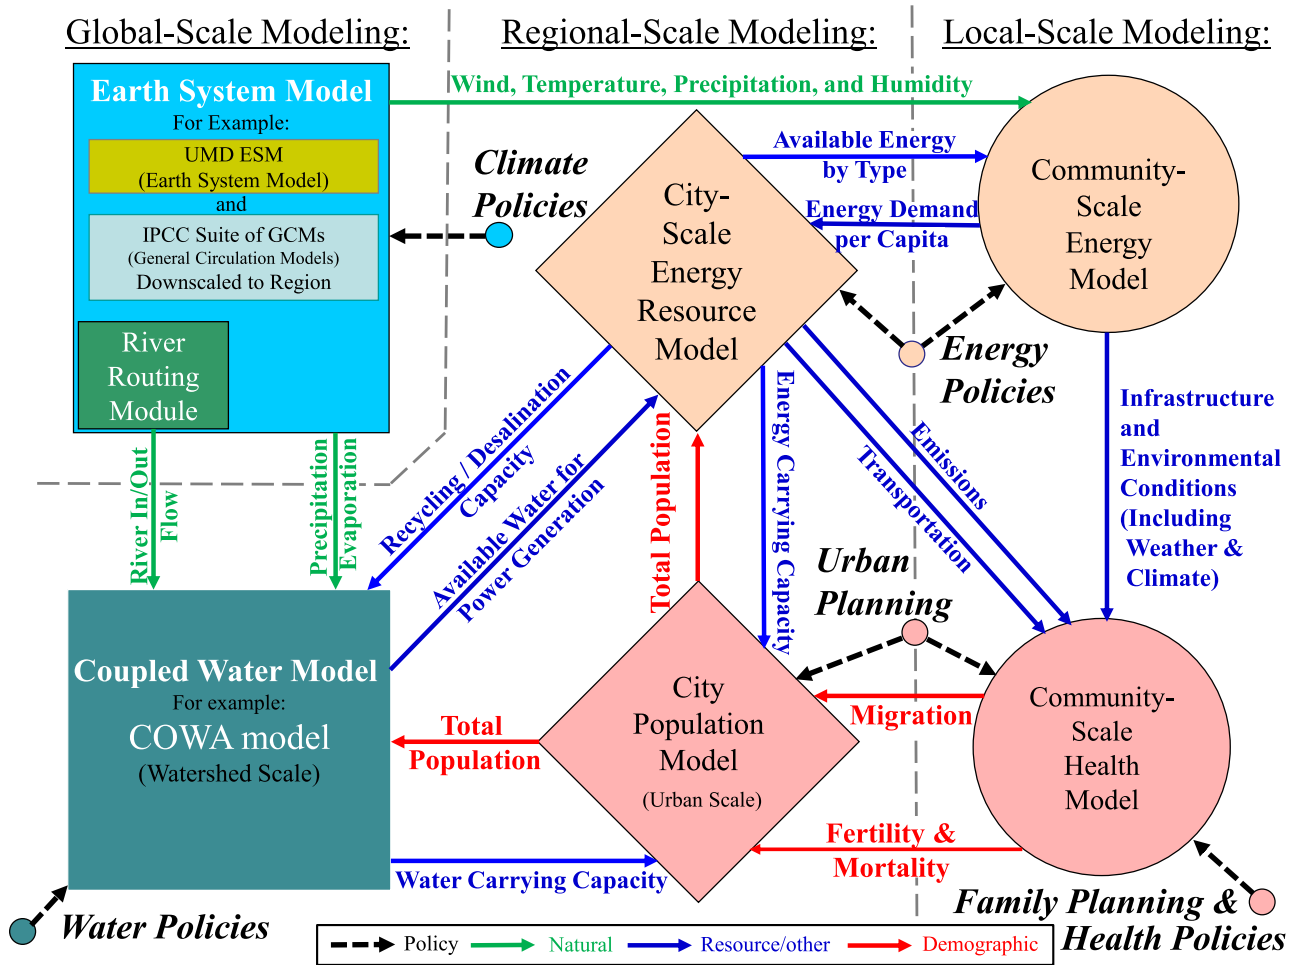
Global-Scale Modeling:

Regional-Scale Modeling:

Local-Scale Modeling:

Earth System Model
For Example:
UMD ESM
(Earth System Model)
and
IPCC Suite of GCMs
(General Circulation Models)
Downscaled to Region

River Routing Module

Wind, Temperature, Precipitation, and Humidity

Climate Policies

City-Scale Energy Resource Model

Available Energy by Type

Energy Demand per Capita

Community-Scale Energy Model

Energy Policies

Infrastructure and Environmental Conditions (Including Weather & Climate)

River In/Out Flow

Precipitation Evaporation

Recycling / Desalination Capacity

Available Water for Power Generation

Total Population

Energy Carrying Capacity

Emissions

Transportation

Urban Planning

Coupled Water Model
For example:
COWA model
(Watershed Scale)

Total Population

City Population Model
(Urban Scale)

Migration

Community-Scale Health Model

Fertility & Mortality

Water Carrying Capacity

Water Policies

Family Planning & Health Policies

Policy Natural Resource/other Demographic